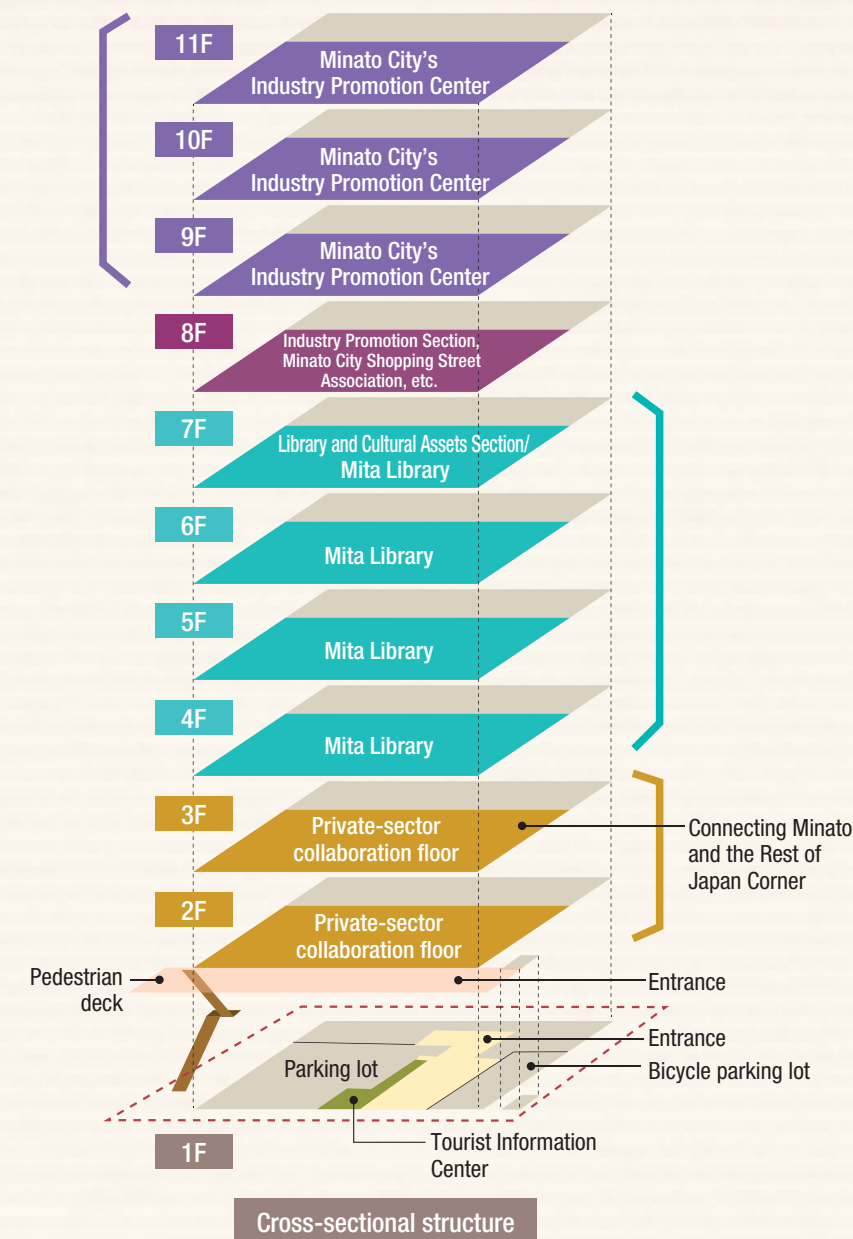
11F
Minato City's Industry Promotion Center

10F
Minato City's Industry Promotion Center

9F
Minato City's Industry Promotion Center

8F
Industry Promotion Section, Minato City Shopping Street Association, etc.

7F
Library and Cultural Assets Section/ Mita Library

6F
Mita Library

5F
Mita Library

4F
Mita Library

3F
Private-sector collaboration floor

Connecting Minato and the Rest of Japan Corner

2F
Private-sector collaboration floor

Pedestrian deck

Entrance

Entrance

Parking lot

Bicycle parking lot

1F

Tourist Information Center

Cross-sectional structure